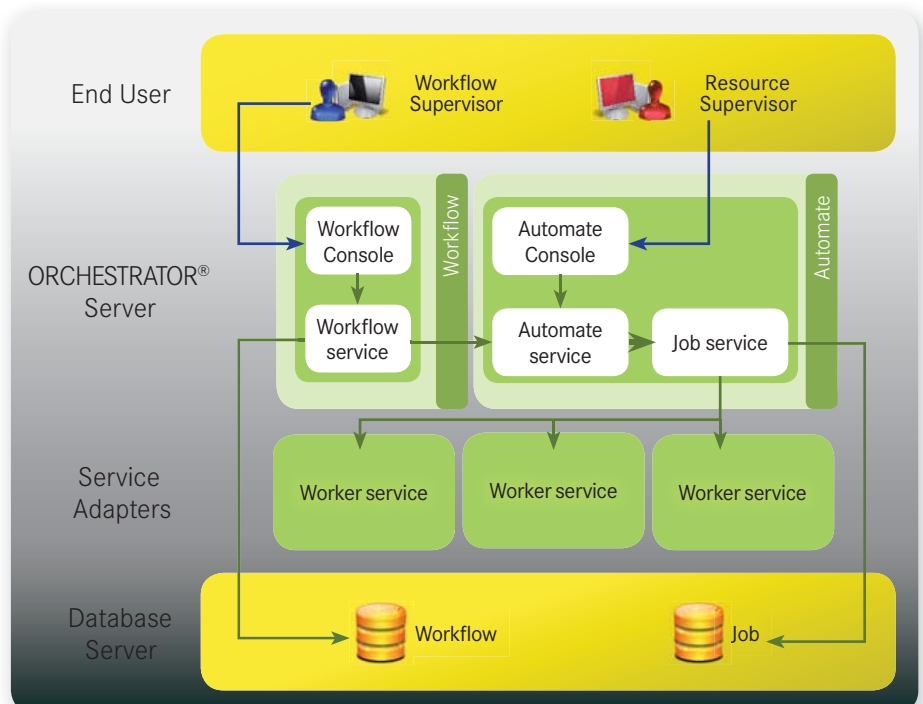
End User

Workflow Supervisor

Resource Supervisor

ORCHESTRATOR® Server

Workflow Console

Workflow service

Workflow

Automate Console

Automate service

Job service

Automate

Service Adapters

Worker service

Worker service

Worker service

Database Server

Workflow

Job